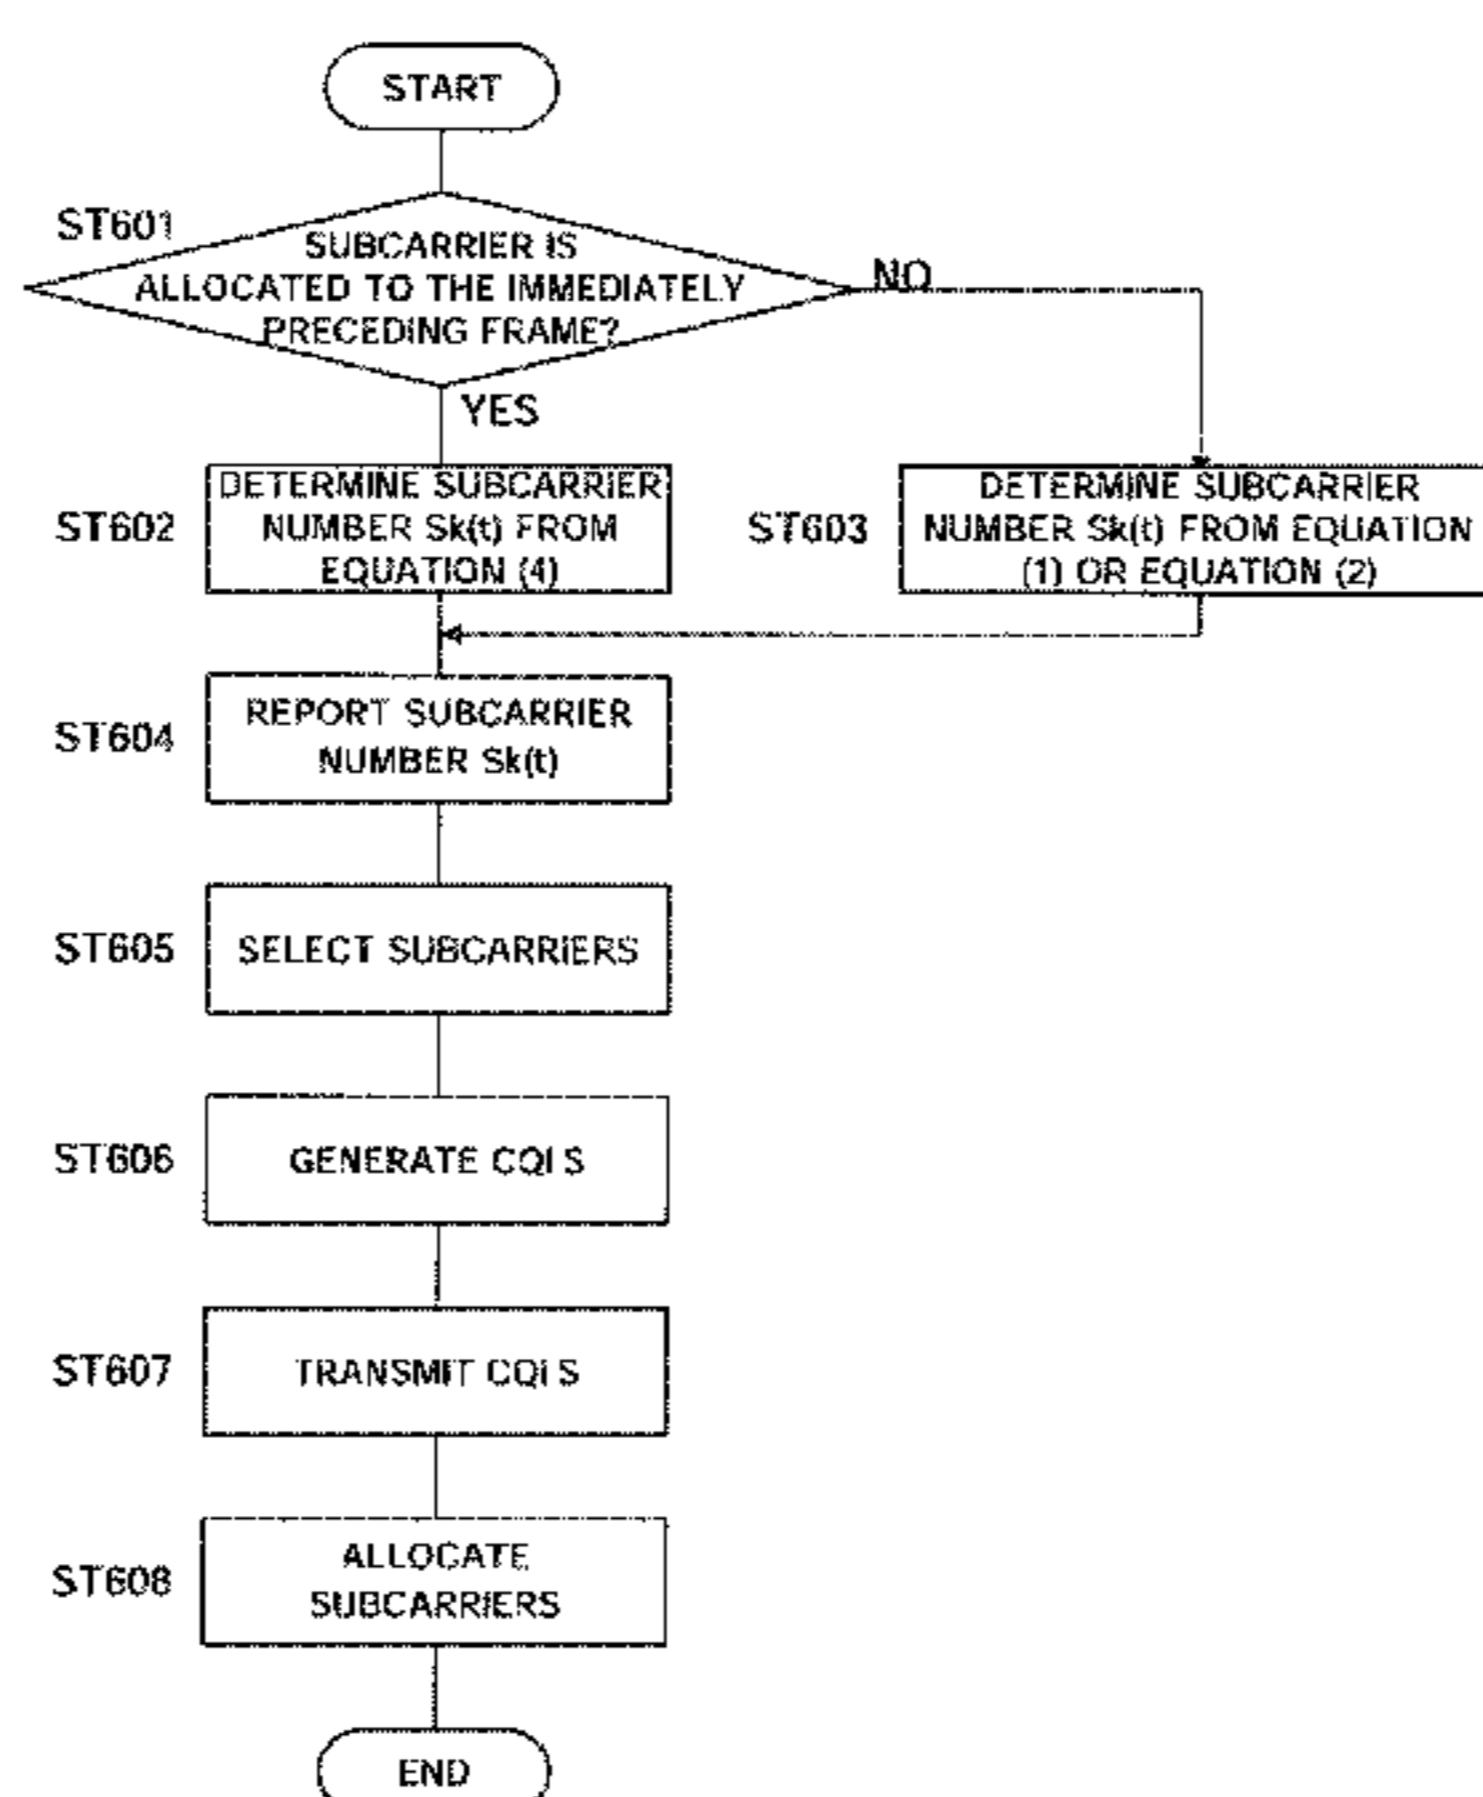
START

ST601

SUBCARRIER IS ALLOCATED TO THE IMMEDIATELY PRECEDING FRAME?

NO

YES

ST602

DETERMINE SUBCARRIER NUMBER Sk(t) FROM EQUATION (4)

ST603

DETERMINE SUBCARRIER NUMBER Sk(t) FROM EQUATION (1) OR EQUATION (2)

ST604

REPORT SUBCARRIER NUMBER Sk(t)

ST605

SELECT SUBCARRIERS

ST606

GENERATE CQI S

ST607

TRANSMIT CQI S

ST608

ALLOCATE SUBCARRIERS

END